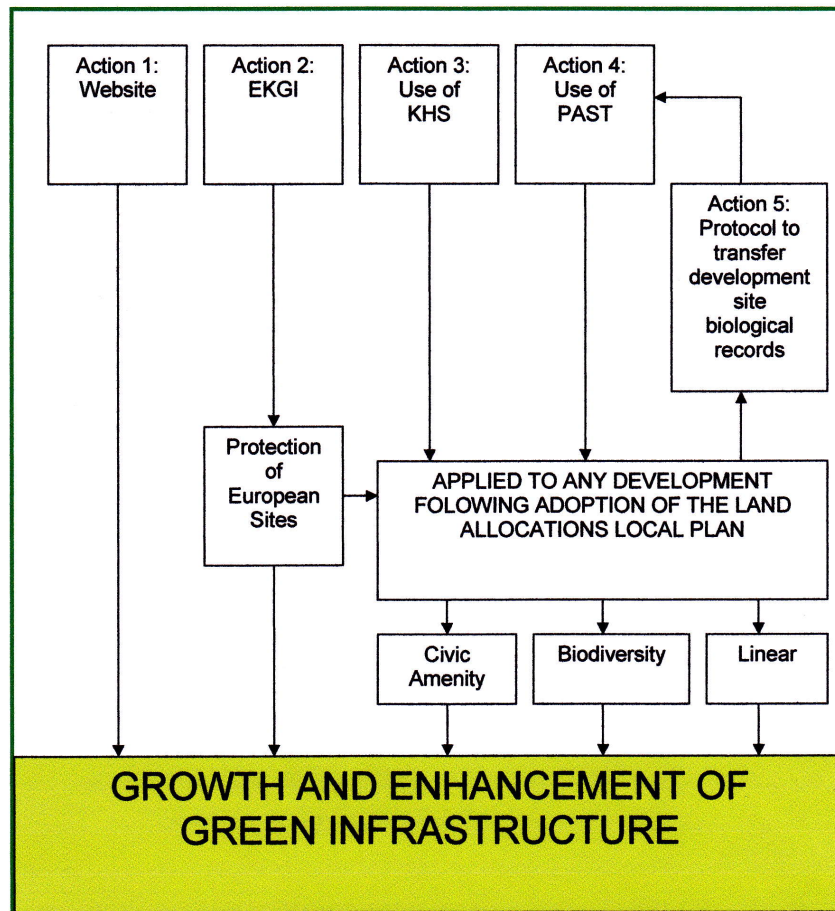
Action 1: Website

Action 2: EKGI

Action 3: Use of KHS

Action 4: Use of PAST

Action 5: Protocol to transfer development site biological records

Protection of European Sites

APPLIED TO ANY DEVELOPMENT FOLOWING ADOPTION OF THE LAND ALLOCATIONS LOCAL PLAN

Civic Amenity

Biodiversity

Linear

GROWTH AND ENHANCEMENT OF GREEN INFRASTRUCTURE